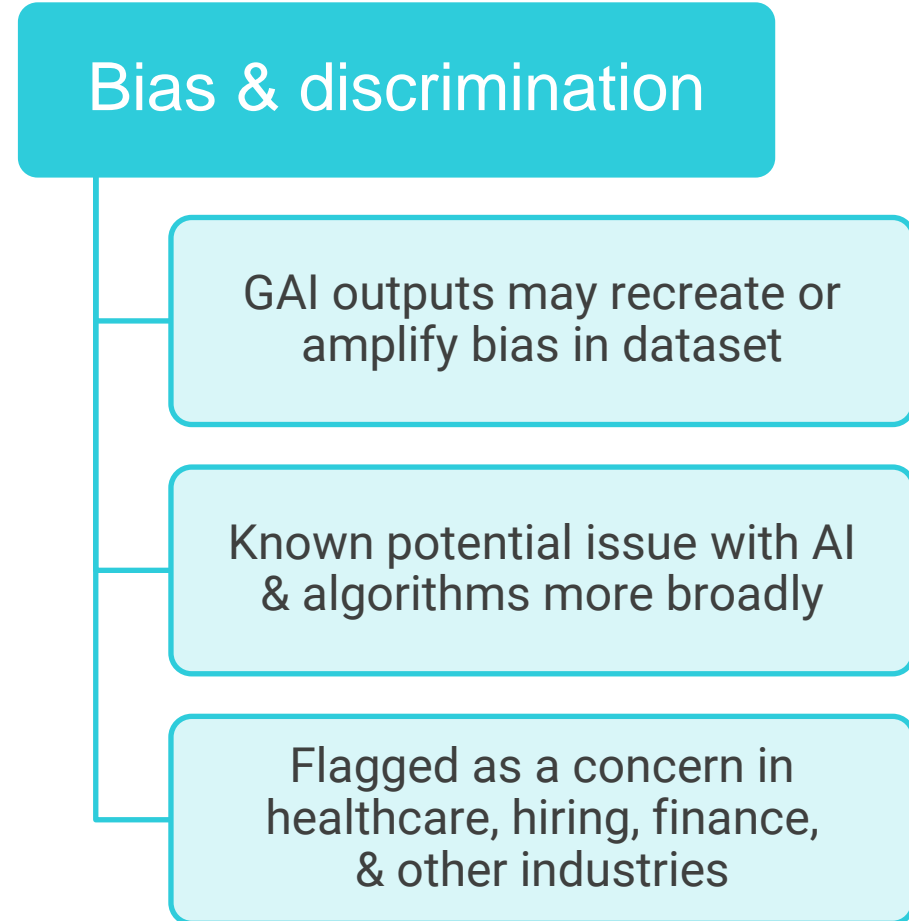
Bias & discrimination

GAI outputs may recreate or amplify bias in dataset

Known potential issue with AI & algorithms more broadly

Flagged as a concern in healthcare, hiring, finance, & other industries